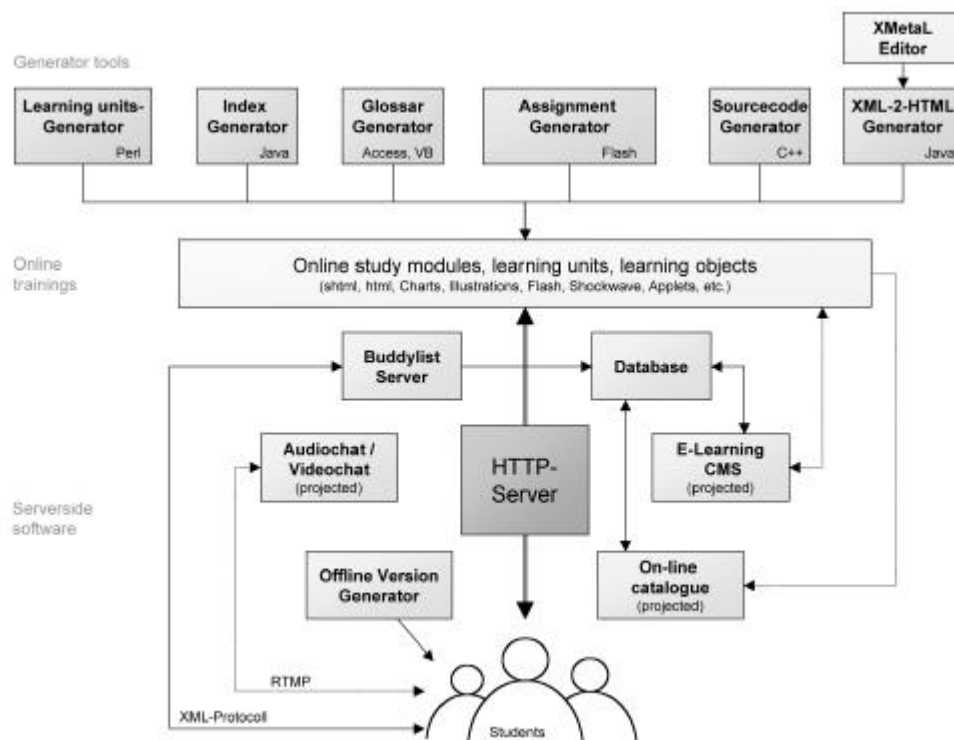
Generator tools

XMetaL Editor

Learning units-Generator Perl

Index Generator Java

Glossar Generator Access, VB

Assignment Generator Flash

Sourcecode Generator C++

XML-2-HTML Generator Java

Online trainings

Online study modules, learning units, learning objects (shtml, html, Charts, Illustrations, Flash, Shockwave, Applets, etc.)

Buddylist Server

Database

Audiochat / Videochat (projected)

HTTP-Server

E-Learning CMS (projected)

Serverside software

Offline Version Generator

On-line catalogue (projected)

RTMP

XML-Protocoll

Students